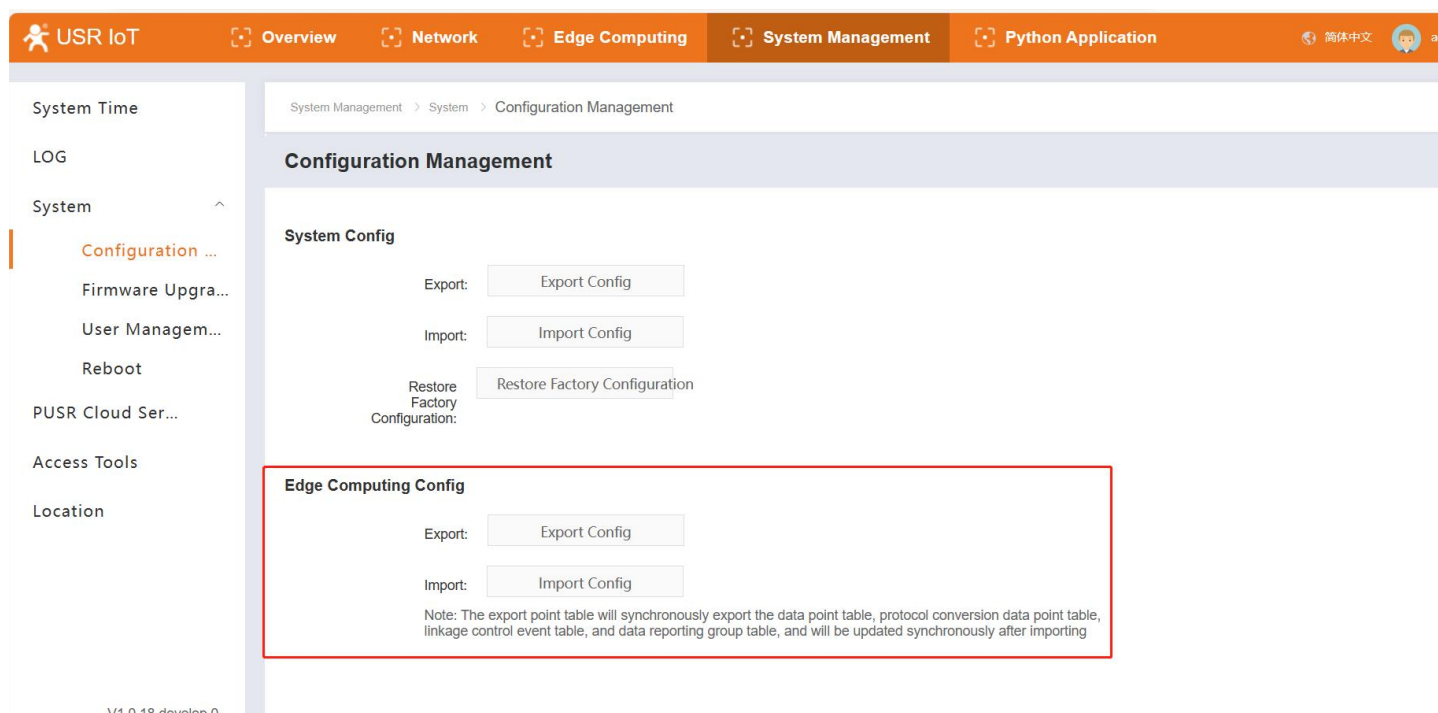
USR IoT Overview Network Edge Computing System Management Python Application 简体中文 a

System Time
LOG
System
Configuration ...
Firmware Upgra...
User Managem...
Reboot
PUSR Cloud Ser...
Access Tools
Location

V1.0.18 develop.0

System Management > System > Configuration Management

Configuration Management

System Config

Export: Export Config

Import: Import Config

Restore Factory Configuration: Restore Factory Configuration

Edge Computing Config

Export: Export Config

Import: Import Config

Note: The export point table will synchronously export the data point table, protocol conversion data point table, linkage control event table, and data reporting group table, and will be updated synchronously after importing